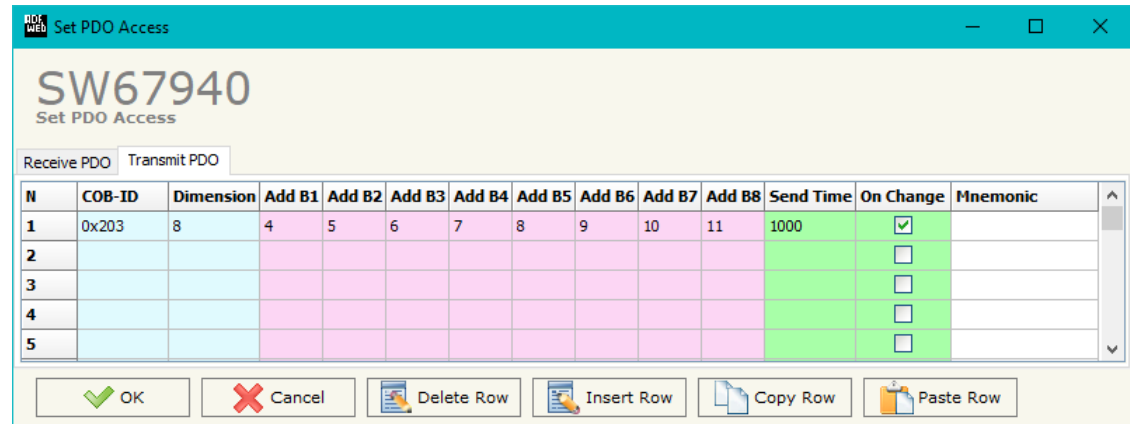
Set PDO Access

SW67940
Set PDO Access

Receive PDO | Transmit PDO

| N | COB-ID | Dimension | Add B1 | Add B2 | Add B3 | Add B4 | Add B5 | Add B6 | Add B7 | Add B8 | Send Time | On Change | Mnemonic |
|---|---|---|---|---|---|---|---|---|---|---|---|---|---|
| 1 | 0x203 | 8 | 4 | 5 | 6 | 7 | 8 | 9 | 10 | 11 | 1000 | ☑ | |
| 2 | | | | | | | | | | | | ☐ | |
| 3 | | | | | | | | | | | | ☐ | |
| 4 | | | | | | | | | | | | ☐ | |
| 5 | | | | | | | | | | | | ☐ | |

OK | Cancel | Delete Row | Insert Row | Copy Row | Paste Row